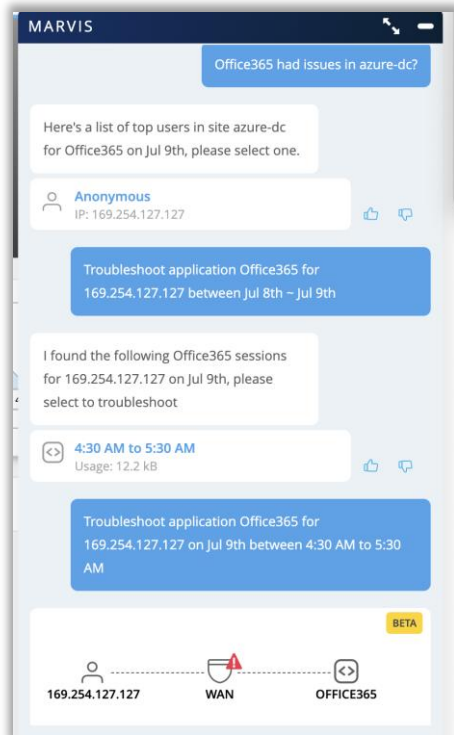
MARVIS

Office365 had issues in azure-dc?

Here's a list of top users in site azure-dc for Office365 on Jul 9th, please select one.

Anonymous
IP: 169.254.127.127

Troubleshoot application Office365 for 169.254.127.127 between Jul 8th ~ Jul 9th

I found the following Office365 sessions for 169.254.127.127 on Jul 9th, please select to troubleshoot

4:30 AM to 5:30 AM
Usage: 12.2 kB

Troubleshoot application Office365 for 169.254.127.127 on Jul 9th between 4:30 AM to 5:30 AM

BETA

169.254.127.127 WAN OFFICE365